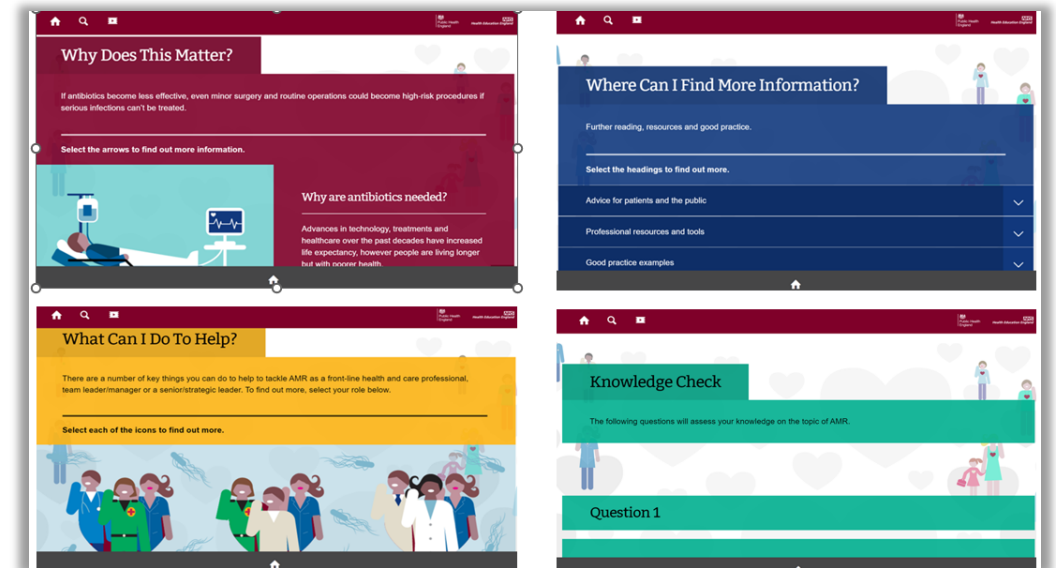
Public Health England

Health Education England

Why Does This Matter?

If antibiotics become less effective, even minor surgery and routine operations could become high-risk procedures if serious infections can't be treated.

Select the arrows to find out more information.

Why are antibiotics needed?

Advances in technology, treatments and healthcare over the past decades have increased life expectancy, however people are living longer but with poorer health.

Public Health England

Health Education England

Where Can I Find More Information?

Further reading, resources and good practice.

Select the headings to find out more.

Advice for patients and the public

Professional resources and tools

Good practice examples

Public Health England

Health Education England

What Can I Do To Help?

There are a number of key things you can do to help to tackle AMR as a front-line health and care professional, team leader/manager or a senior/strategic leader. To find out more, select your role below.

Select each of the icons to find out more.

Public Health England

Health Education England

Knowledge Check

The following questions will assess your knowledge on the topic of AMR.

Question 1